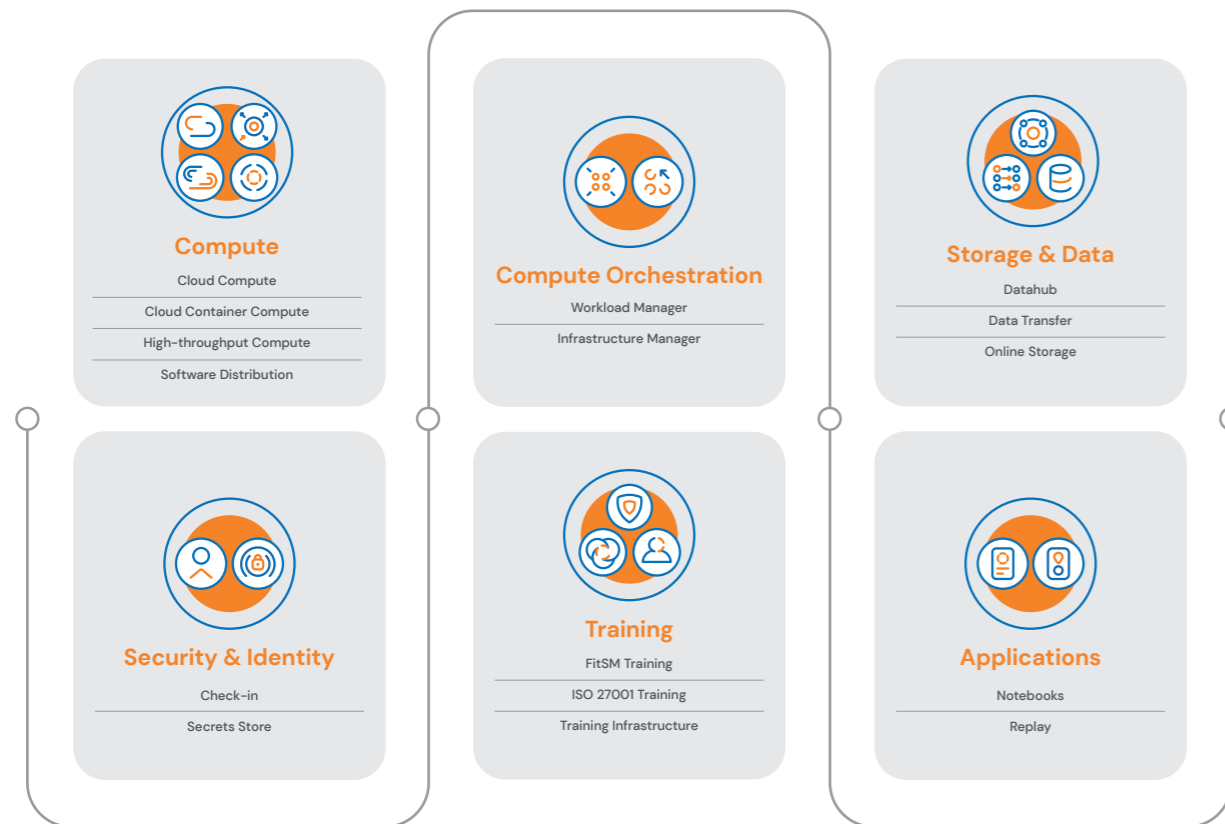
Compute

Cloud Compute

Cloud Container Compute

High-throughput Compute

Software Distribution

Compute Orchestration

Workload Manager

Infrastructure Manager

Storage & Data

Datahub

Data Transfer

Online Storage

Security & Identity

Check-in

Secrets Store

Training

FitSM Training

ISO 27001 Training

Training Infrastructure

Applications

Notebooks

Replay